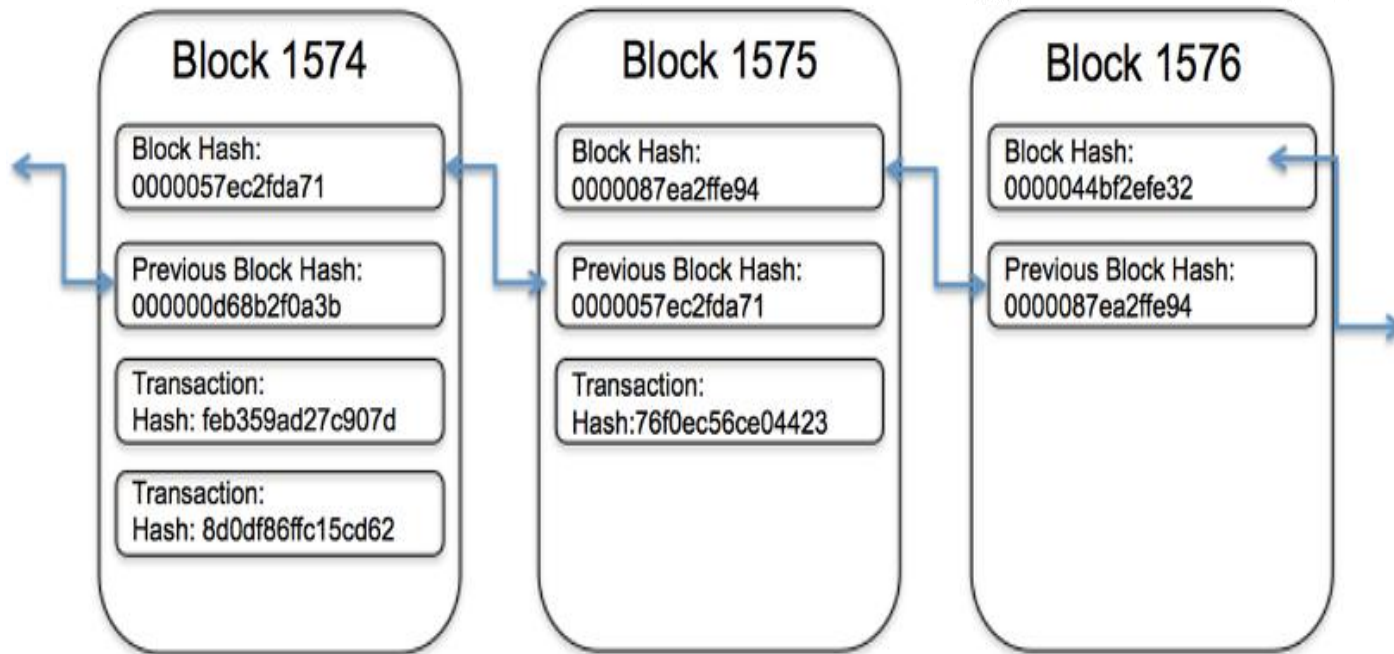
Block 1574

Block Hash:
0000057ec2fda71

Previous Block Hash:
000000d68b2f0a3b

Transaction:
Hash: feb359ad27c907d

Transaction:
Hash: 8d0df86ffc15cd62

Block 1575

Block Hash:
0000087ea2ffe94

Previous Block Hash:
0000057ec2fda71

Transaction:
Hash:76f0ec56ce04423

Block 1576

Block Hash:
0000044bf2efe32

Previous Block Hash:
0000087ea2ffe94